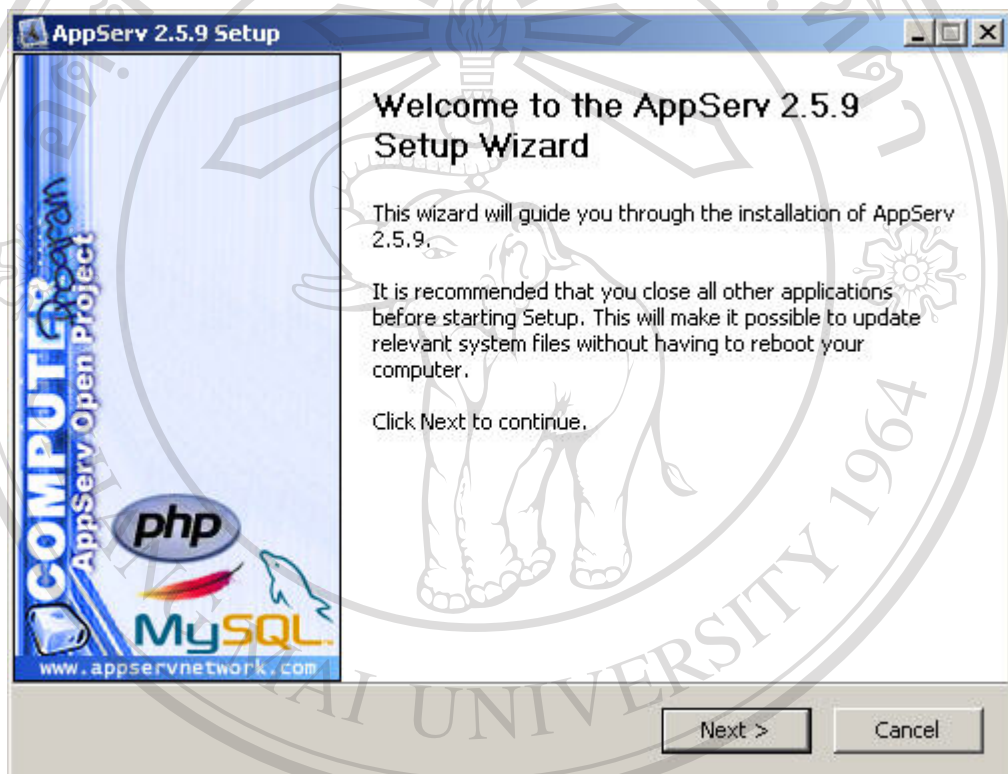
AppServ 2.5.9 Setup

COMPUTER Program
AppServ Open Project

php
MySQL
www.appservnetwork.com

Welcome to the AppServ 2.5.9 Setup Wizard

This wizard will guide you through the installation of AppServ 2.5.9.

It is recommended that you close all other applications before starting Setup. This will make it possible to update relevant system files without having to reboot your computer.

Click Next to continue.

Next >
Cancel

1964
UNIVERSITY